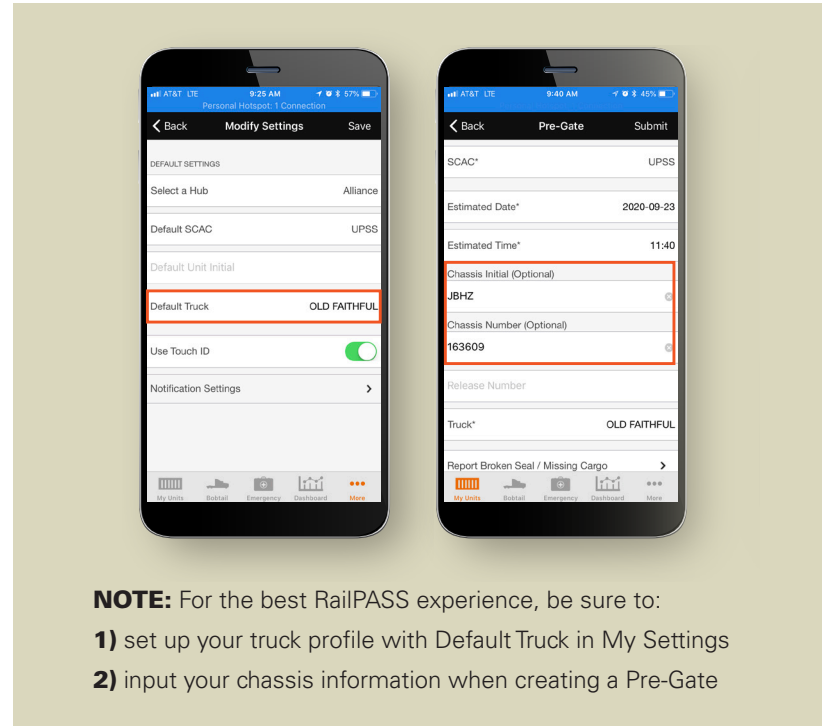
AT&T LTE 9:25 AM 57%
Personal Hotspot: 1 Connection
Back Modify Settings Save

DEFAULT SETTINGS
Select a Hub Alliance
Default SCAC UPSS
Default Unit Initial
Default Truck OLD FAITHFUL
Use Touch ID
Notification Settings >

My Units Bobtail Emergency Dashboard More

AT&T LTE 9:40 AM 45%
Back Pre-Gate Submit

SCAC* UPSS
Estimated Date* 2020-09-23
Estimated Time* 11:40
Chassis Initial (Optional)
JBHZ
Chassis Number (Optional)
163609
Release Number
Truck* OLD FAITHFUL
Report Broken Seal / Missing Cargo >

My Units Bobtail Emergency Dashboard More

**NOTE:** For the best RailPASS experience, be sure to:
**1)** set up your truck profile with Default Truck in My Settings
**2)** input your chassis information when creating a Pre-Gate